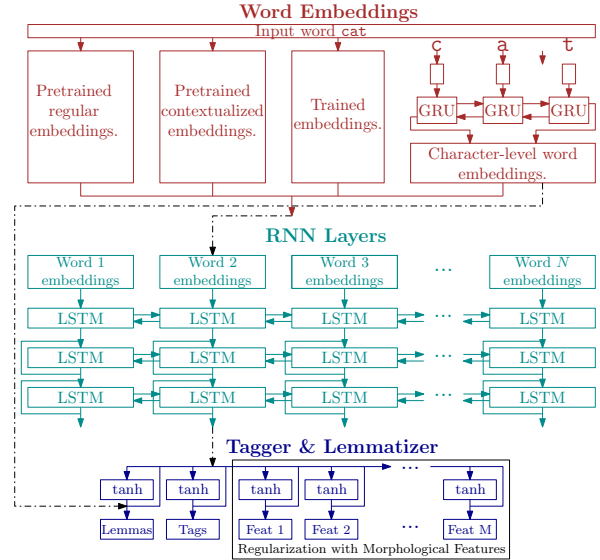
Word Embeddings

Input word cat

Pretrained regular embeddings.

Pretrained contextualized embeddings.

Trained embeddings.

c a t

GRU GRU GRU

Character-level word embeddings.

RNN Layers

Word 1 embeddings

Word 2 embeddings

Word 3 embeddings

...

Word $N$ embeddings

LSTM LSTM LSTM ... LSTM

LSTM LSTM LSTM ... LSTM

LSTM LSTM LSTM ... LSTM

Tagger & Lemmatizer

tanh tanh tanh tanh ... tanh

Lemmas Tags Feat 1 Feat 2 ... Feat M

Regularization with Morphological Features